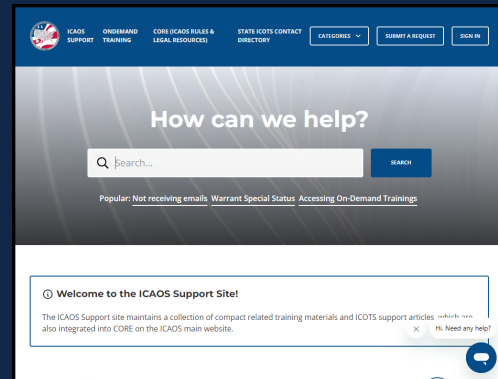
ICAOS SUPPORT ONDEMAND TRAINING CORE (ICAOS RULES & LEGAL RESOURCES) STATE ICOTS CONTACT DIRECTORY CATEGORIES SUBMIT A REQUEST SIGN IN

How can we help?

Search...

SEARCH

Popular: Not receiving emails Warrant Special Status Accessing On-Demand Trainings

Welcome to the ICAOS Support Site!

The ICAOS Support site maintains a collection of compact related training materials and ICOTS support articles, which are also integrated into CORE on the ICAOS main website.

Hi. Need any help?